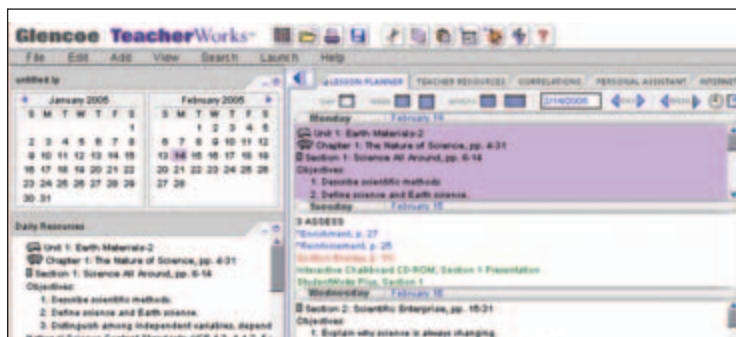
Glencoe TeacherWorks

File Edit Add View Search Launch Help

untitled lp

January 2005

| S | M | T | W | T | F | S |
|---|---|---|---|---|---|---|
| | | | | | | 1 |
| 2 | 3 | 4 | 5 | 6 | 7 | 8 |
| 9 | 10 | 11 | 12 | 13 | 14 | 15 |
| 16 | 17 | 18 | 19 | 20 | 21 | 22 |
| 23 | 24 | 25 | 26 | 27 | 28 | 29 |
| 30 | 31 | | | | | |

February 2005

| S | M | T | W | T | F | S |
|---|---|---|---|---|---|---|
| | | 1 | 2 | 3 | 4 | 5 |
| 6 | 7 | 8 | 9 | 10 | 11 | 12 |
| 13 | 14 | 15 | 16 | 17 | 18 | 19 |
| 20 | 21 | 22 | 23 | 24 | 25 | 26 |
| 27 | 28 | | | | | |

Daily Resources

Unit 1: Earth Materials-2
Chapter 1: The Nature of Science, pp. 4-31
Section 1: Science All Around, pp. 6-14
Objectives:
1. Describe scientific methods.
2. Define science and Earth science.
3. Distinguish among independent variables, depend

LESSON PLANNER TEACHER RESOURCES CORRELATIONS PERSONAL ASSISTANT INTERNET

DAY WEEK MONTH 2/14/2005

Monday February 14

Unit 1: Earth Materials-2
Chapter 1: The Nature of Science, pp. 4-31
Section 1: Science All Around, pp. 6-14
Objectives:
1. Describe scientific methods.
2. Define science and Earth science.

Tuesday February 15

3 ASSESS
*Enrichment, p. 27
*Reinforcement, p. 25
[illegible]
Interactive Chalkboard CD-ROM, Section 1 Presentation
StudentWorks Plus, Section 1

Wednesday February 16

Section 2: Scientific Enterprise, pp. 15-31
Objectives:
1. Explain why science is always changing.